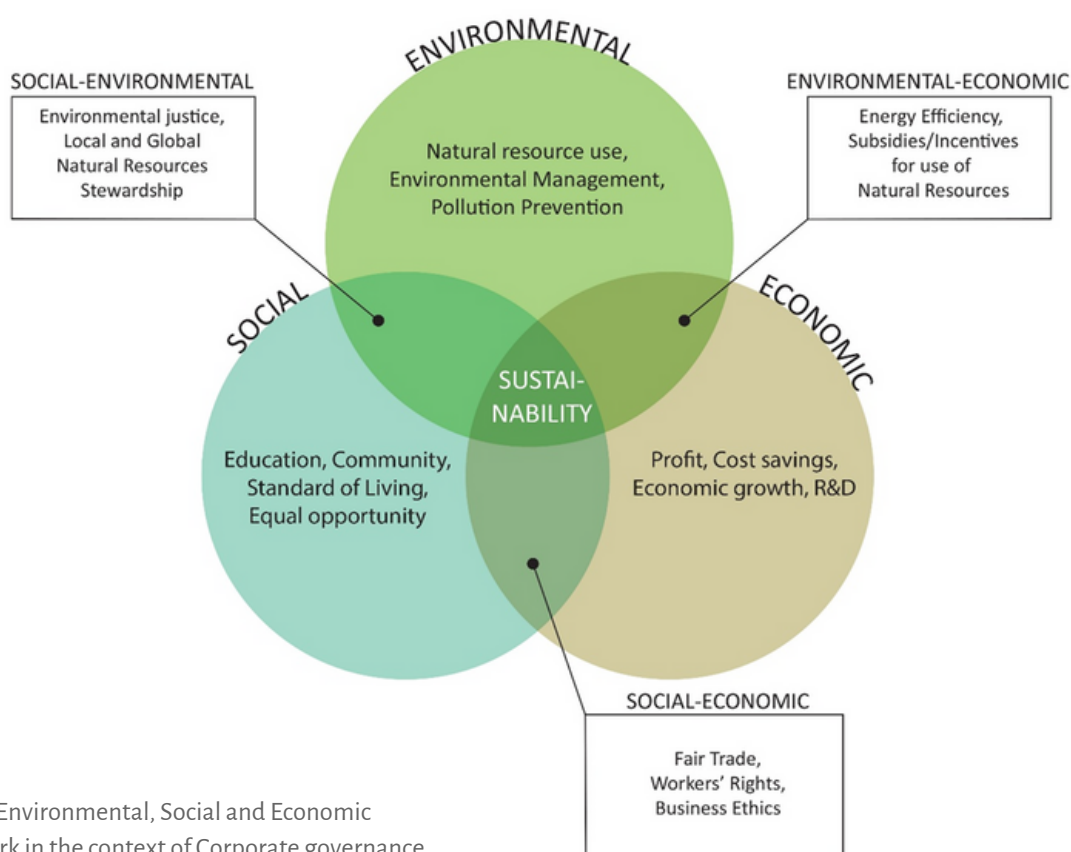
ENVIRONMENTAL

SOCIAL-ENVIRONMENTAL

Environmental justice, Local and Global Natural Resources Stewardship

ENVIRONMENTAL-ECONOMIC

Energy Efficiency, Subsidies/Incentives for use of Natural Resources

Natural resource use, Environmental Management, Pollution Prevention

SOCIAL

ECONOMIC

SUSTAI-NABILITY

Education, Community, Standard of Living, Equal opportunity

Profit, Cost savings, Economic growth, R&D

SOCIAL-ECONOMIC

Fair Trade, Workers' Rights, Business Ethics

Environmental, Social and Economic
rk in the context of Corporate governance